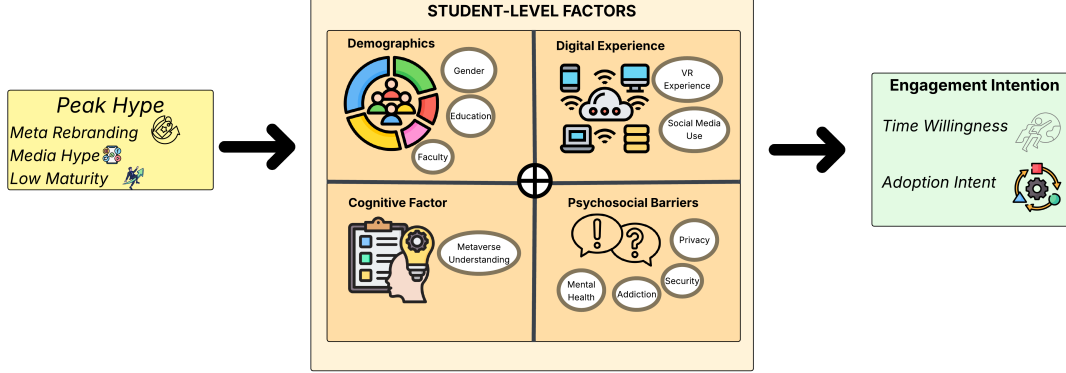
Peak Hype
Meta Rebranding
Media Hype
Low Maturity

STUDENT-LEVEL FACTORS

Demographics
Gender
Education
Faculty

Digital Experience
VR Experience
Social Media Use

Cognitive Factor
Metaverse Understanding

Psychosocial Barriers
Privacy
Mental Health
Addiction
Security

Engagement Intention
Time Willingness
Adoption Intent